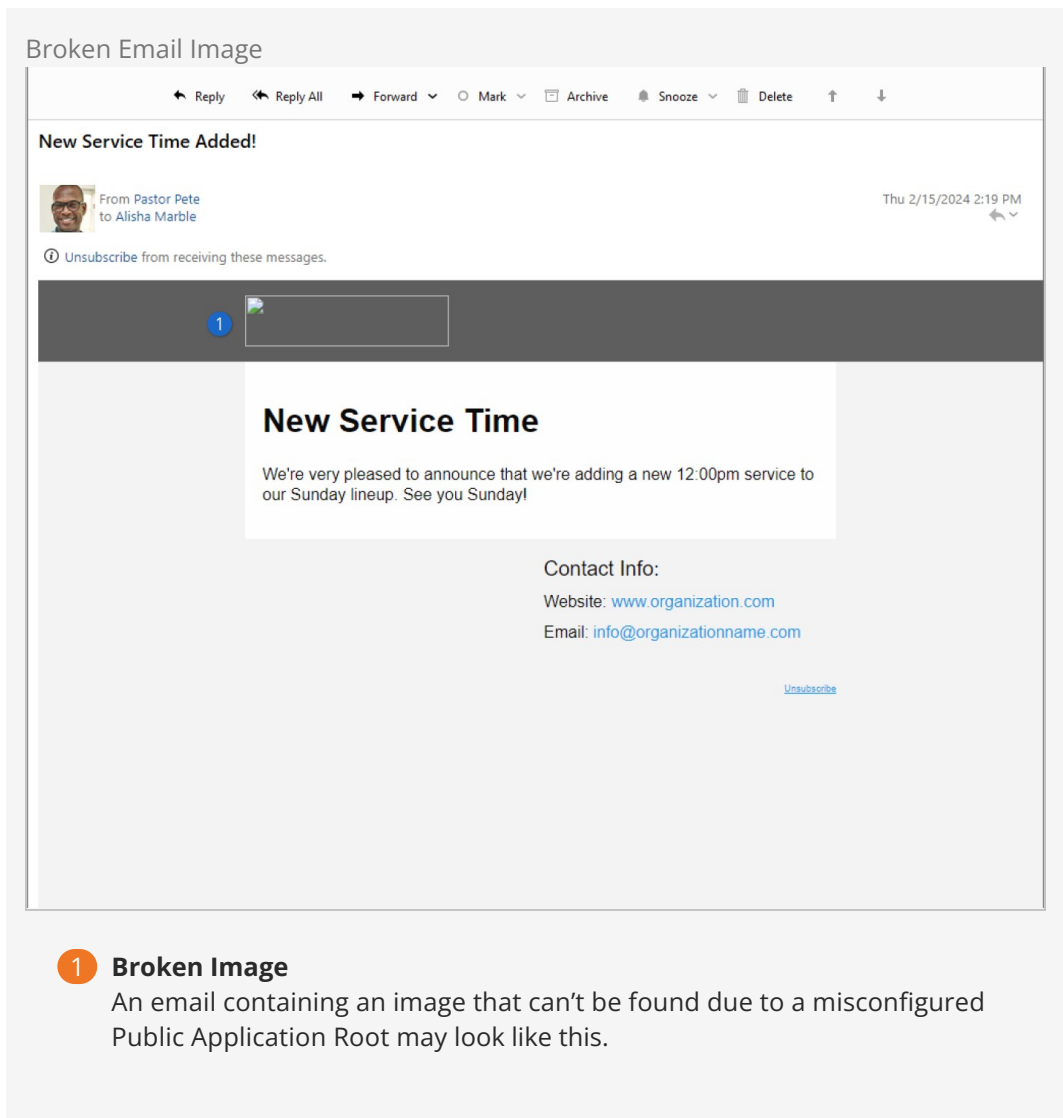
Broken Email Image

Reply Reply All Forward Mark Archive Snooze Delete

New Service Time Added!

From Pastor Pete
to Alisha Marble

Thu 2/15/2024 2:19 PM

Unsubscribe from receiving these messages.

1

New Service Time

We're very pleased to announce that we're adding a new 12:00pm service to our Sunday lineup. See you Sunday!

Contact Info:

Website: www.organization.com

Email: info@organizationname.com

Unsubscribe

1 Broken Image
An email containing an image that can’t be found due to a misconfigured Public Application Root may look like this.